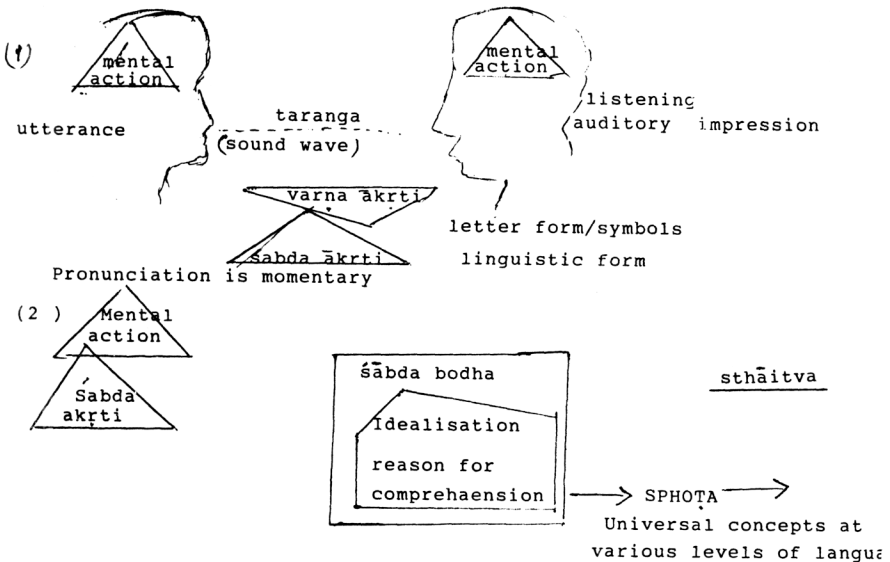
(1)

mental action

mental action

utterance

taranga (sound wave)

listening auditory impression

varna ākṛti

letter form/symbols

śabda ākṛti

linguistic form

Pronunciation is momentary

(2)

Mental action

Śabda akṛti

śābda bodha

Idealisation

reason for comprehaension

sthāitva

→ SPHOṬA →

Universal concepts at various levels of langua